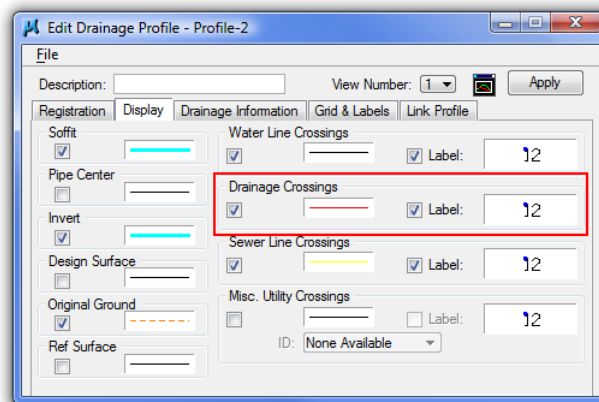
Edit Drainage Profile - Profile-2

File

Description:

View Number: 1

Apply

Registration | Display | Drainage Information | Grid & Labels | Link Profile

Soffit

Pipe Center

Invert

Design Surface

Original Ground

Ref Surface

Water Line Crossings

Label: 12

Drainage Crossings

Label: 12

Sewer Line Crossings

Label: 12

Misc. Utility Crossings

Label: 12

ID: None Available